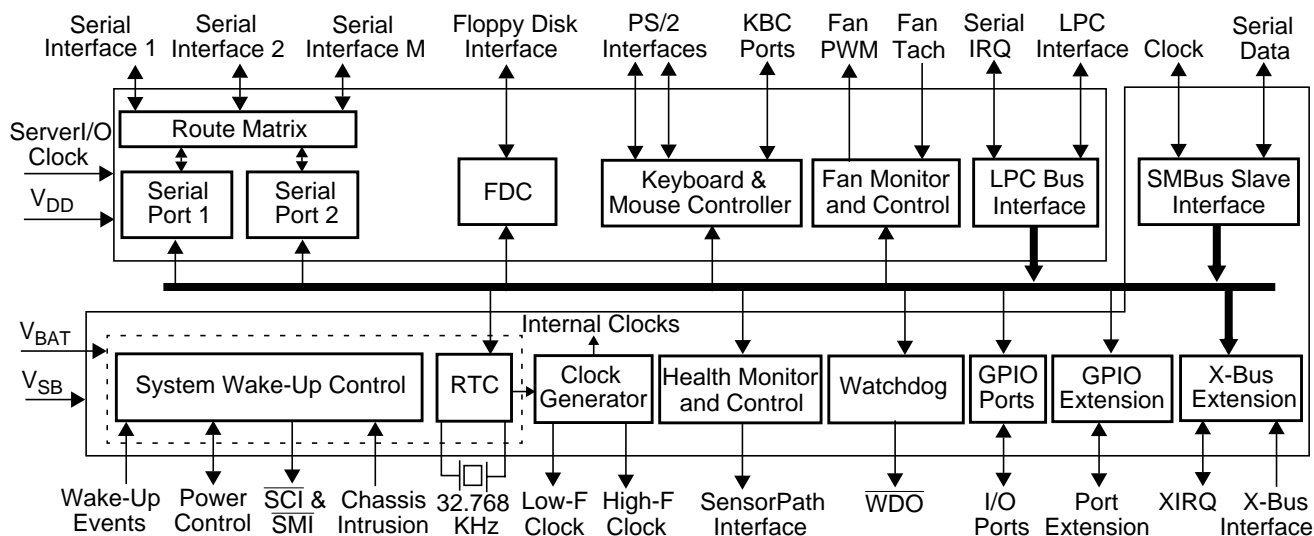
Serial Interface 1
Serial Interface 2
Serial Interface M
Floppy Disk Interface
PS/2 Interfaces
KBC Ports
Fan PWM
Fan Tach
Serial IRQ
LPC Interface
Clock
Serial Data

ServerI/O Clock
$V_{DD}$
Route Matrix
Serial Port 1
Serial Port 2
FDC
Keyboard & Mouse Controller
Fan Monitor and Control
LPC Bus Interface
SMBus Slave Interface

$V_{BAT}$
$V_{SB}$
Internal Clocks
System Wake-Up Control
RTC
Clock Generator
Health Monitor and Control
Watchdog
GPIO Ports
GPIO Extension
X-Bus Extension

Wake-Up Events
Power Control
$\overline{SCI}$ & $\overline{SMI}$
Chassis Intrusion
32.768 KHz
Low-F Clock
High-F Clock
SensorPath Interface
$\overline{WDO}$
I/O Ports
Port Extension
XIRQ
X-Bus Interface